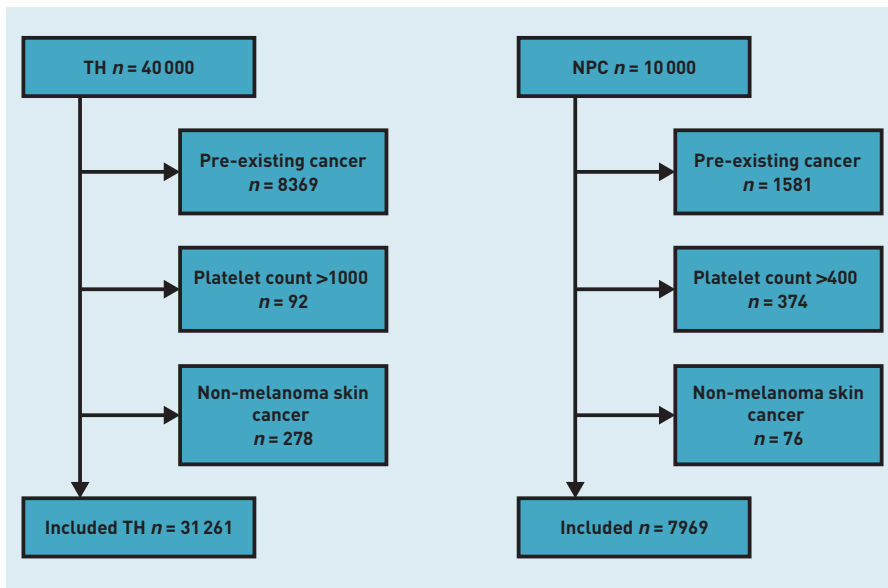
TH $n = 40\,000$

Pre-existing cancer
$n = 8369$

Platelet count >1000
$n = 92$

Non-melanoma skin cancer
$n = 278$

Included TH $n = 31\,261$

NPC $n = 10\,000$

Pre-existing cancer
$n = 1581$

Platelet count >400
$n = 374$

Non-melanoma skin cancer
$n = 76$

Included $n = 7969$